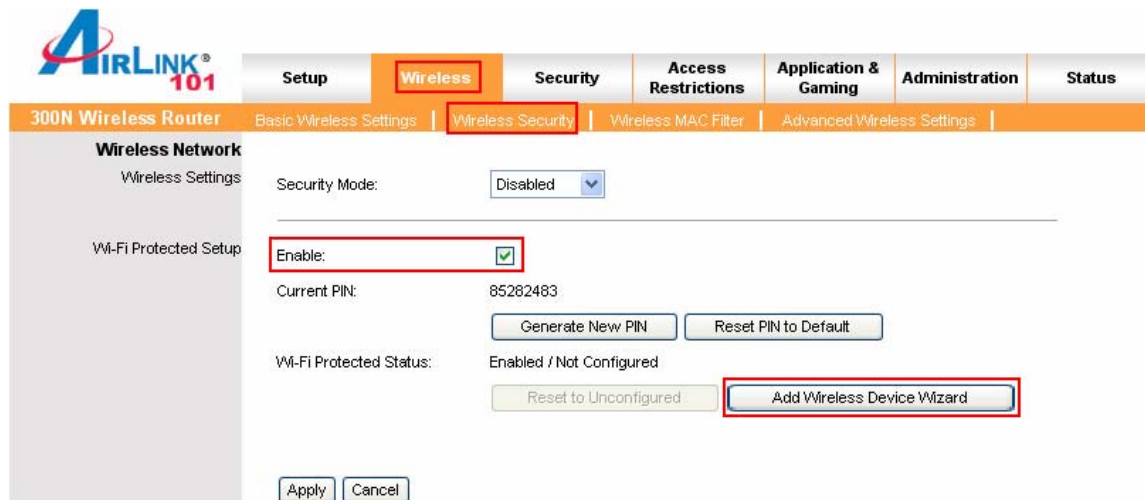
AIRLINK® 101

Setup | Wireless | Security | Access Restrictions | Application & Gaming | Administration | Status

300N Wireless Router

Basic Wireless Settings | Wireless Security | Wireless MAC Filter | Advanced Wireless Settings |

Wireless Network

Wireless Settings

Security Mode: Disabled

Wi-Fi Protected Setup

Enable: ☑

Current PIN: 85282483

Generate New PIN

Reset PIN to Default

Wi-Fi Protected Status: Enabled / Not Configured

Reset to Unconfigured

Add Wireless Device Wizard

Apply

Cancel